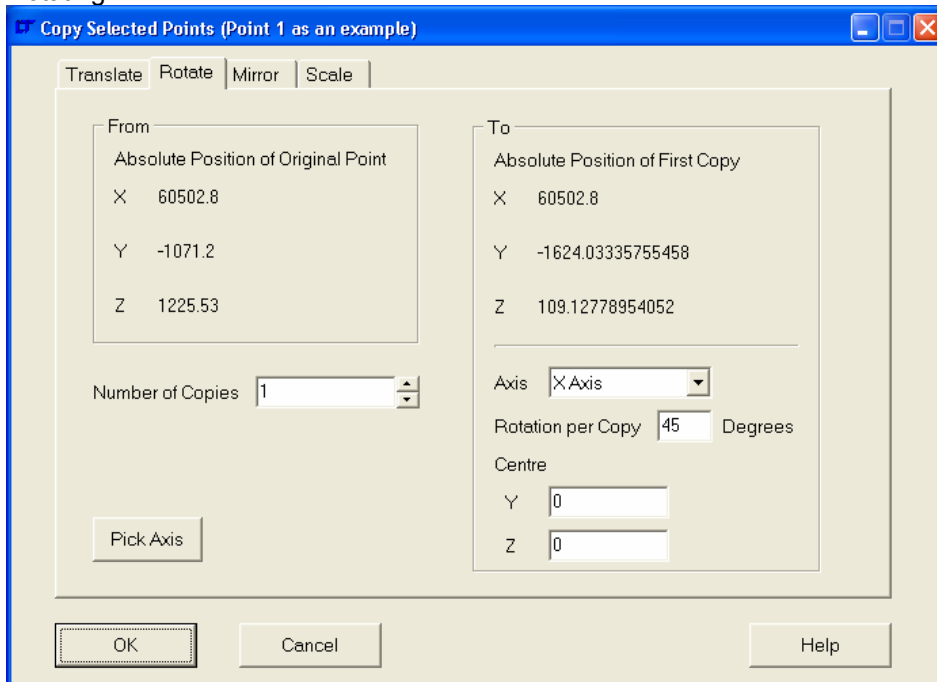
Copy Selected Points (Point 1 as an example)

Translate | Rotate | Mirror | Scale

From
Absolute Position of Original Point
X 60502.8
Y -1071.2
Z 1225.53

To
Absolute Position of First Copy
X 60502.8
Y -1624.03335755458
Z 109.12778954052

Number of Copies 1

Axis X Axis
Rotation per Copy 45 Degrees
Centre
Y 0
Z 0

Pick Axis

OK Cancel Help